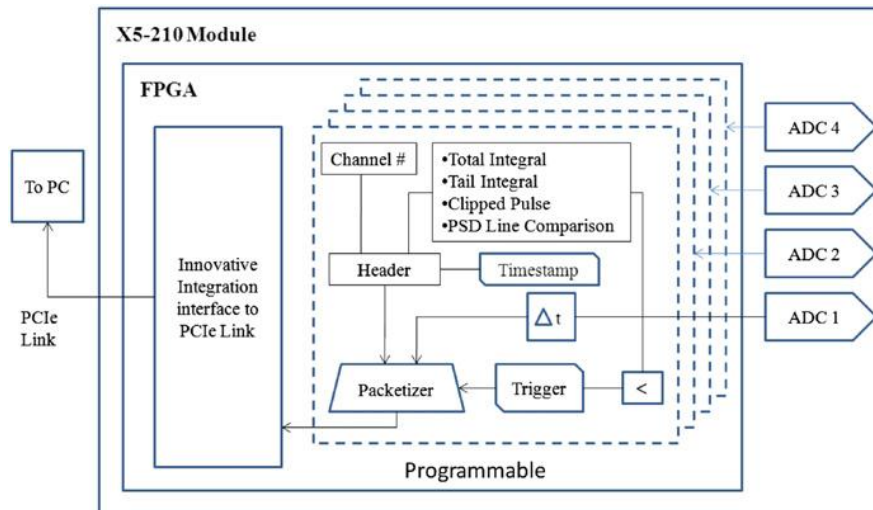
X5-210 Module

FPGA

To PC

PCIe Link

Innovative Integration interface to PCIe Link

Channel #

•Total Integral
•Tail Integral
•Clipped Pulse
•PSD Line Comparison

Header

Timestamp

$\Delta$ t

Packetizer

Trigger

<

Programmable

ADC 4

ADC 3

ADC 2

ADC 1